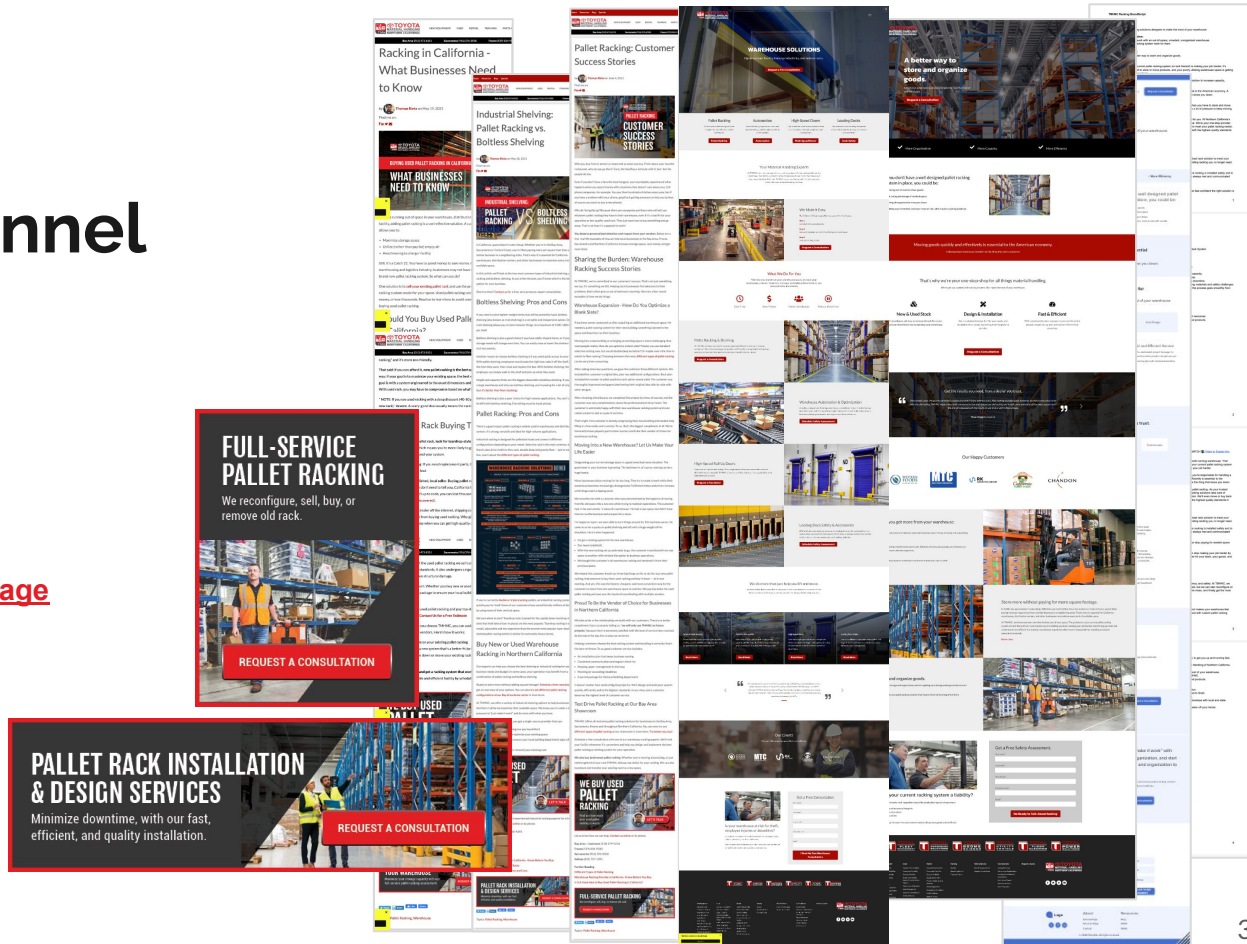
nnel

age

Racking in California - What Businesses Need to Know

Industrial Shelving: Pallet Racking vs. Boltless Shelving

Pallet Racking: Customer Success Stories

WAREHOUSE SOLUTIONS

A better way to store and organize goods.

FULL-SERVICE PALLET RACKING

We reconfigure, sell, buy, or remove old rack.

REQUEST A CONSULTATION

PALLET RACK INSTALLATION & DESIGN SERVICES

Minimize downtime, with our fast, efficient, and quality installation.

REQUEST A CONSULTATION

WHAT BUSINESSES NEED TO KNOW

INDUSTRIAL SHELVING: PALLET RACKING VS BOLTLESS SHELVING

CUSTOMER SUCCESS STORIES

Boltless Shelving: Pros and Cons

Pallet Racking: Pros and Cons

Buy New or Used Warehouse Racking in Northern California

Sharing the Burden: Warehouse Racking Success Stories

Warehouse Expansion - How Do You Optimize a Blank Slate?

Moving into a New Warehouse? Let Us Make Your Life Easier

Proud To Be the Vendor of Choice for Businesses in Northern California

Test Drive Pallet Racking at Our Bay Area Showroom

WE BUY USED PALLET RACKING

Pallet Racking

Automation

High-Speed Doors

Loading Docks

Our Happy Customers

Get a Free Safety Assessment

Our Clients

MTC

CHANDON

3